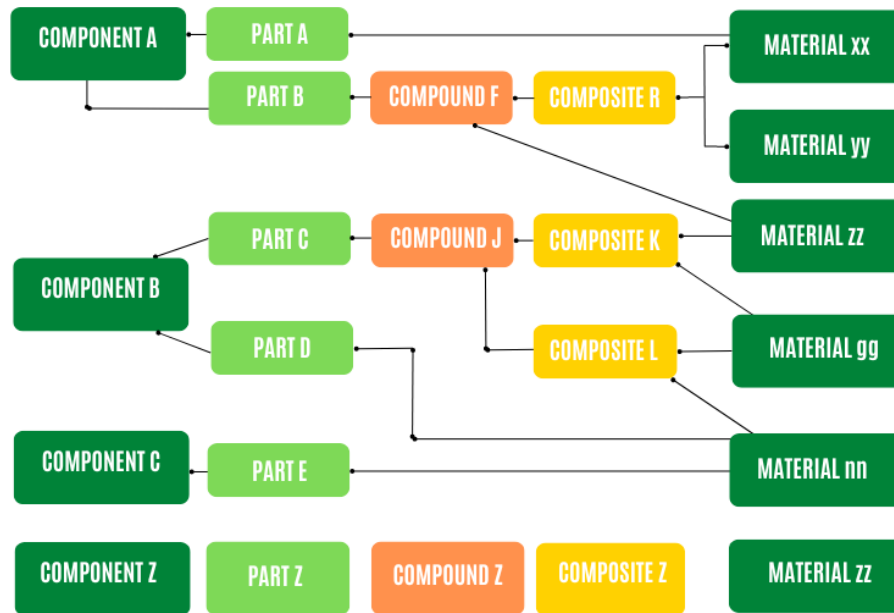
COMPONENT A

PART A

MATERIAL xx

PART B

COMPOUND F

COMPOSITE R

MATERIAL yy

MATERIAL zz

PART C

COMPOUND J

COMPOSITE K

COMPONENT B

PART D

COMPOSITE L

MATERIAL gg

COMPONENT C

PART E

MATERIAL nn

COMPONENT Z

PART Z

COMPOUND Z

COMPOSITE Z

MATERIAL zz